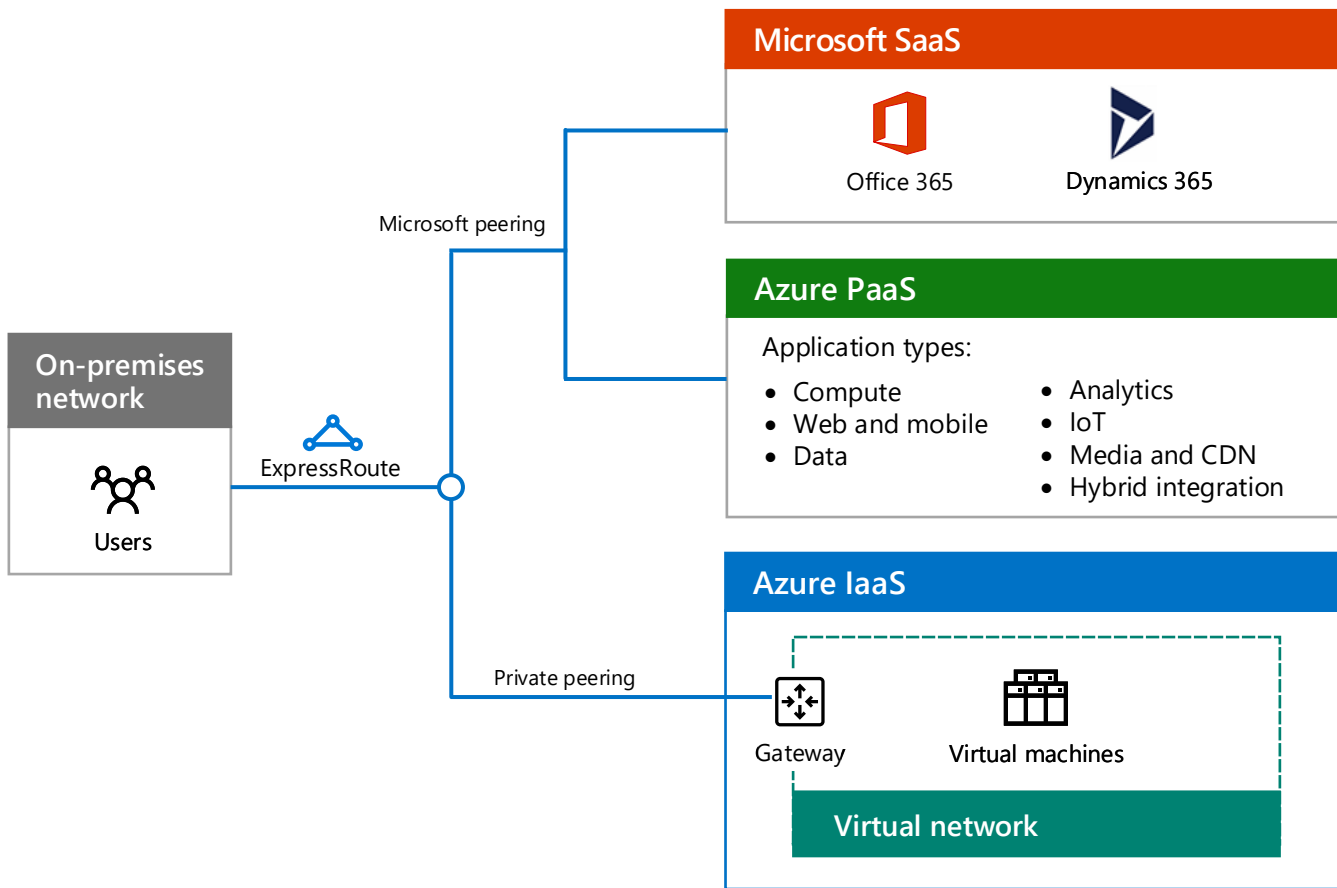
Microsoft SaaS

Office 365

Dynamics 365

Microsoft peering

Azure PaaS

Application types:

- Compute
- Web and mobile
- Data

- Analytics
- IoT
- Media and CDN
- Hybrid integration

On-premises network

Users

ExpressRoute

Azure IaaS

Private peering

Gateway

Virtual machines

Virtual network